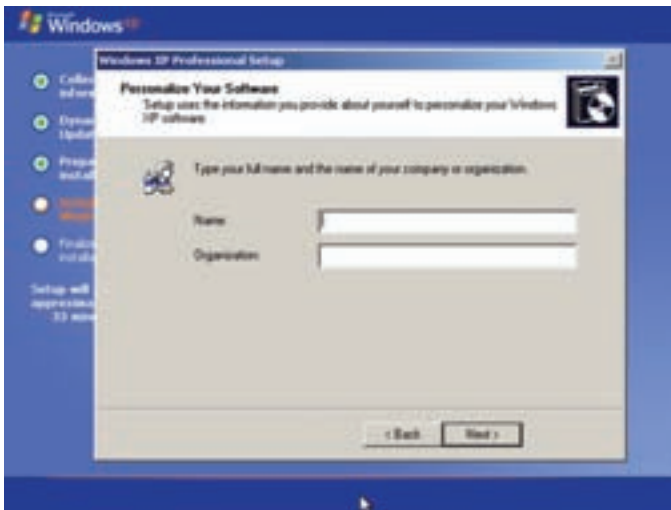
Windows XP

Collec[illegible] inform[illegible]

Dynam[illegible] Updat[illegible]

Prepa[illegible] install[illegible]

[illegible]

Finaliz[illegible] install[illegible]

Setup will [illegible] approxima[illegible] 33 min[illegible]

Windows XP Professional Setup

Personalize Your Software

Setup uses the information you provide about yourself to personalize your Windows XP software.

Type your full name and the name of your company or organization.

Name:

Organization:

< Back

Next >